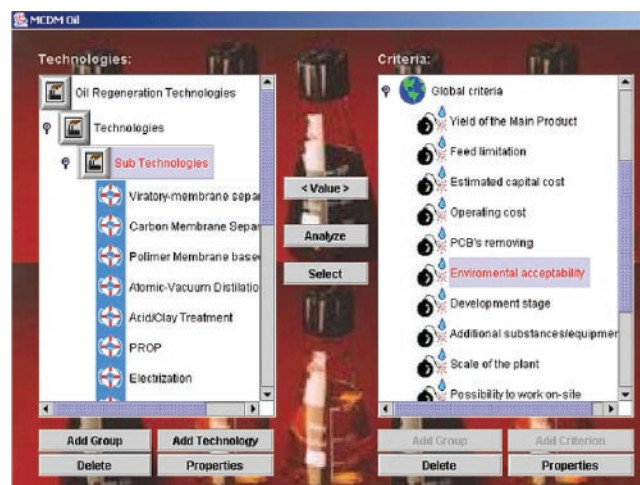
MCDM Oil

Technologies:

Oil Regeneration Technologies
Technologies
Sub Technologies
Viratory-membrane separ
Carbon Membrane Separ
Polimer Membrane base
Atomic-Vacuum Distillatio
Acid/Clay Treatment
PROP
Electrization

< Value >
Analyze
Select

Criteria:

Global criteria
Yield of the Main Product
Feed limitation
Estimated capital cost
Operating cost
PCB's removing
Enviromental acceptability
Development stage
Additional substances/equipmer
Scale of the plant
Possibility to work on-site

Add Group
Add Technology
Delete
Properties

Add Group
Add Criterion
Delete
Properties